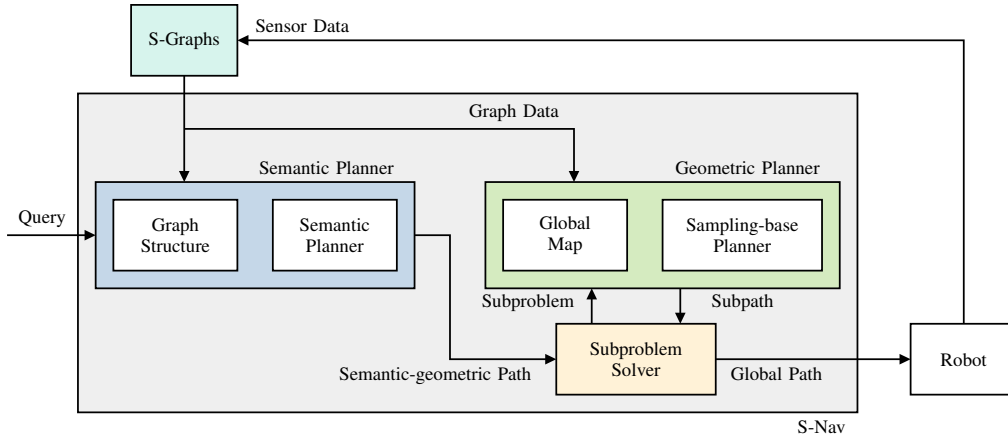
S-Graphs

Sensor Data

Graph Data

Semantic Planner

Geometric Planner

Query

Graph Structure

Semantic Planner

Global Map

Sampling-base Planner

Subproblem

Subpath

Subproblem Solver

Semantic-geometric Path

Global Path

Robot

S-Nav